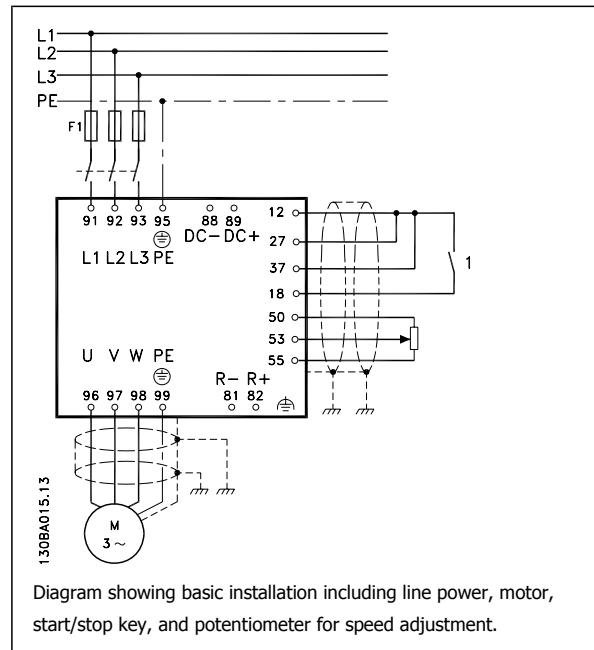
L1
L2
L3
PE
F1
91 92 93 95
L1 L2 L3 PE
88 89
DC– DC+
12
27
37
18
50
53
55
1
U V W PE
96 97 98 99
R– R+
81 82
M
3 ~
130BA015.13

Diagram showing basic installation including line power, motor, start/stop key, and potentiometer for speed adjustment.